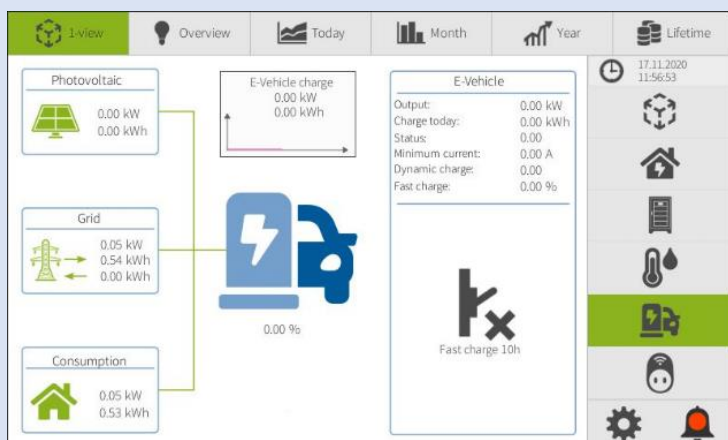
1-view | Overview | Today | Month | Year | Lifetime

17.11.2020
11:56:53

Photovoltaic
0.00 kW
0.00 kWh

E-Vehicle charge
0.00 kW
0.00 kWh

E-Vehicle

| | |
|---|---|
| Output: | 0.00 kW |
| Charge today: | 0.00 kWh |
| Status: | 0.00 |
| Minimum current: | 0.00 A |
| Dynamic charge: | 0.00 |
| Fast charge: | 0.00 % |

Grid
0.05 kW
0.54 kWh
0.00 kWh

0.00 %

Fast charge 10h

Consumption
0.05 kW
0.53 kWh